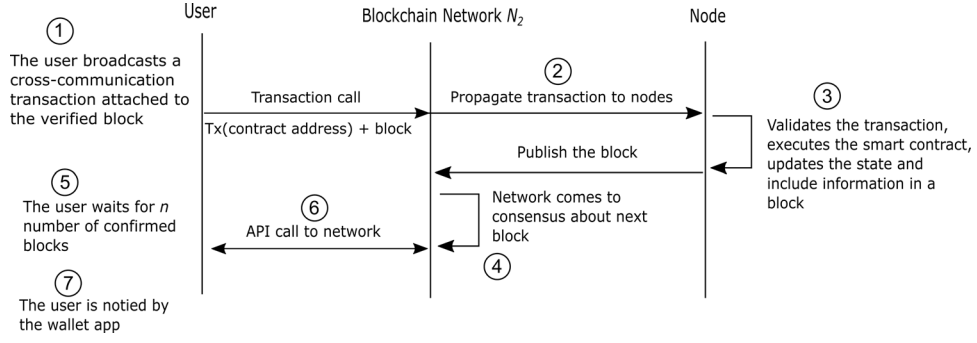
User

Blockchain Network $N_2$

Node

1

The user broadcasts a cross-communication transaction attached to the verified block

Transaction call

Tx(contract address) + block

2

Propagate transaction to nodes

3

Validates the transaction, executes the smart contract, updates the state and include information in a block

Publish the block

5

The user waits for $n$ number of confirmed blocks

6

API call to network

Network comes to consensus about next block

4

7

The user is notied by the wallet app